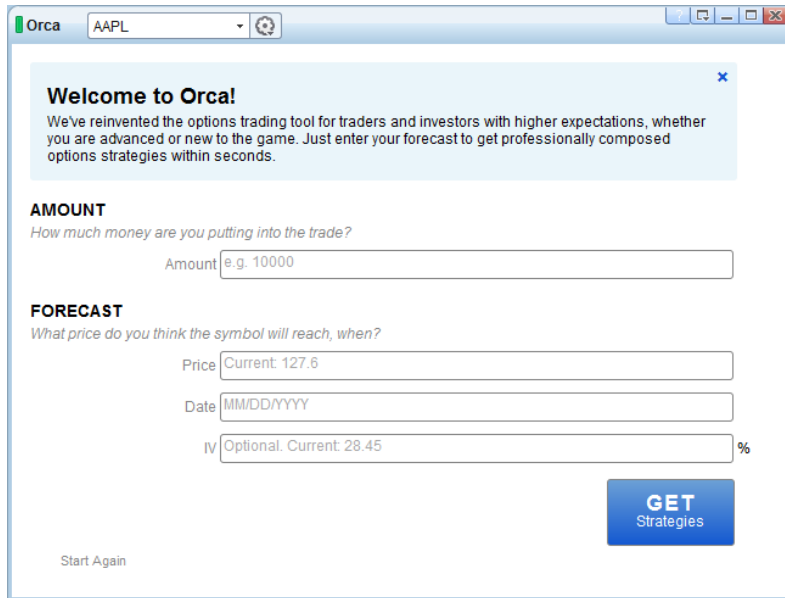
Orca AAPL

?

Welcome to Orca!

We've reinvented the options trading tool for traders and investors with higher expectations, whether you are advanced or new to the game. Just enter your forecast to get professionally composed options strategies within seconds.

×

AMOUNT

How much money are you putting into the trade?

Amount e.g. 10000

FORECAST

What price do you think the symbol will reach, when?

Price Current: 127.6

Date MM/DD/YYYY

IV Optional. Current: 28.45 %

GET Strategies

Start Again